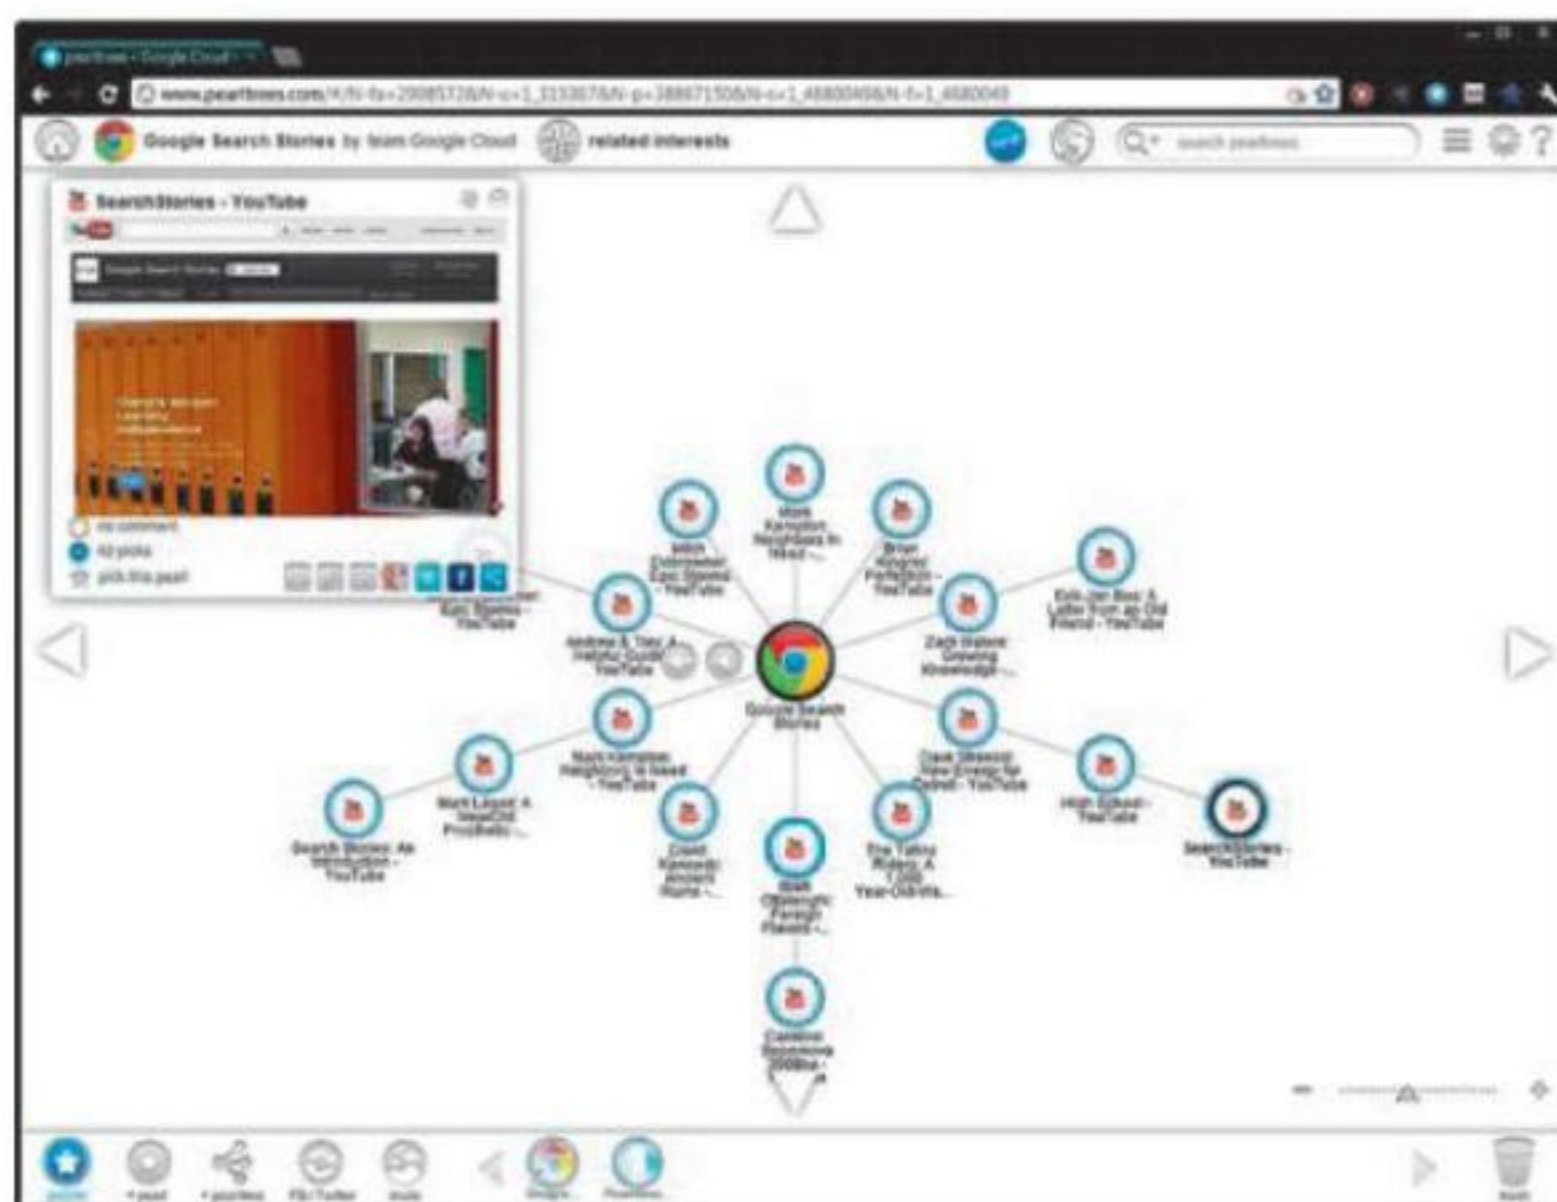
pearltrees - Google Cloud

www.pearltrees.com/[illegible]

Google Search Stories by team Google Cloud

related interests

search pearltrees

SearchStories - YouTube

no comment

42 picks

pick this pearl

Mitch Ostrowski: Epic Strawss - YouTube

Mark Kerndtson: Neighbors In Need -...

Brian Kingsley: Perfection - YouTube

Erik-Jan Bos: A Letter from an Old Friend - YouTube

Andrea & Theo: A Helpful Guide - YouTube

Zack Malone: Growing Knowledge -...

Google Search Stories

Epic Strawss - YouTube

Mark Kerndtson: Neighbors In Need - YouTube

Dave Strauss: New Energy for Detroit - YouTube

High School - YouTube

SearchStories - YouTube

Mark Liepold: A Year-Old Prosthetic -...

Search Stories: An Introduction - YouTube

David Kennedy: Ancient Rome -...

Mark Oblensky: Foreign Flavors -...

The Tahoe Riders: A 1,000 Year-Old-Ma...

Caroline Bocanova: 2008ba -...